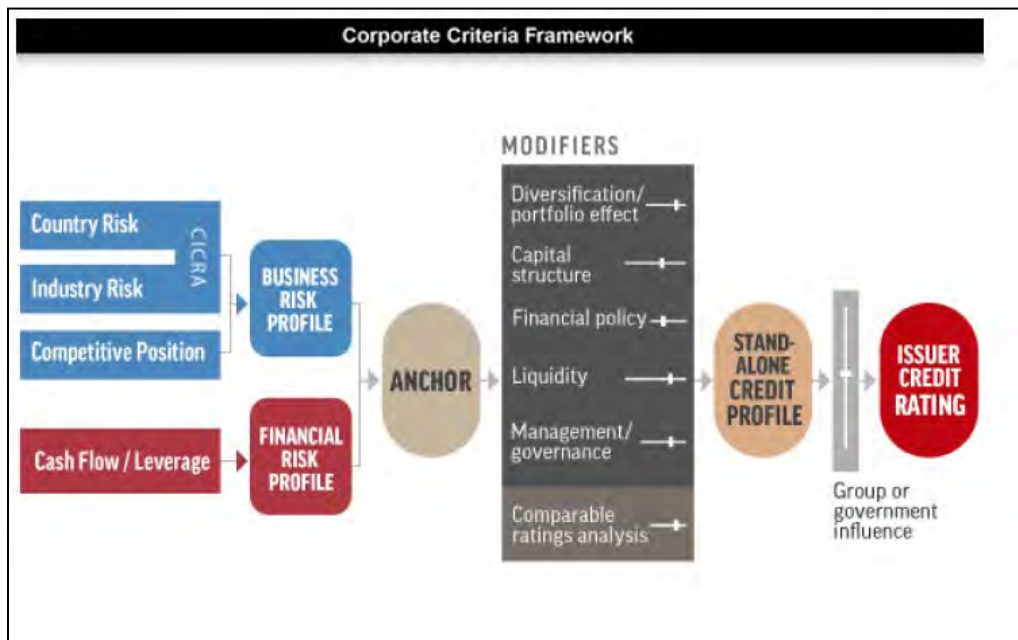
Corporate Criteria Framework

MODIFIERS

Country Risk

Industry Risk

CICRA

Competitive Position

BUSINESS RISK PROFILE

Cash Flow / Leverage

FINANCIAL RISK PROFILE

ANCHOR

Diversification/ portfolio effect

Capital structure

Financial policy

Liquidity

Management/ governance

Comparable ratings analysis

STAND-ALONE CREDIT PROFILE

Group or government influence

ISSUER CREDIT RATING